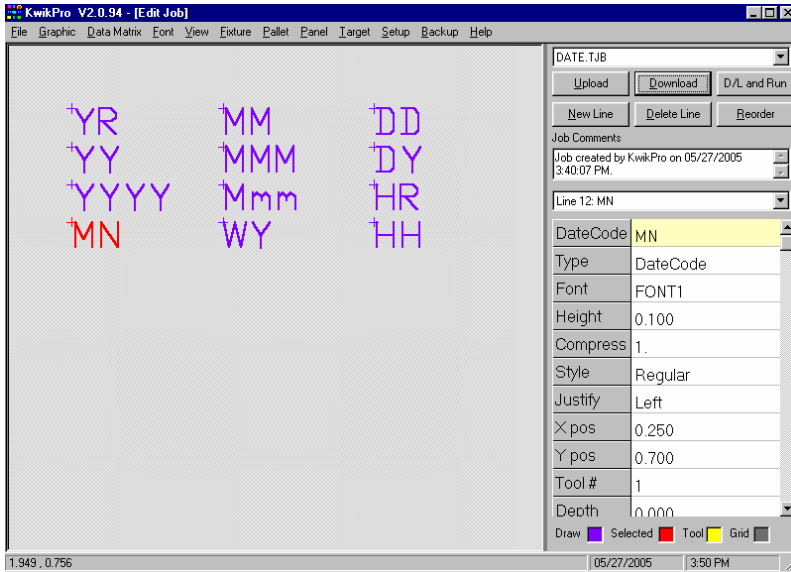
KwikPro V2.0.94 - [Edit Job]

File Graphic Data Matrix Font View Fixture Pallet Panel Target Setup Backup Help

YR MM DD
YY MMM DY
YYYY Mmm HR
MN WY HH

DATE.TJB

Upload Download D/L and Run
New Line Delete Line Reorder

Job Comments
Job created by KwikPro on 05/27/2005 3:40:07 PM.

Line 12: MN

| DateCode | MN |
|---|---|
| Type | DateCode |
| Font | FONT1 |
| Height | 0.100 |
| Compress | 1. |
| Style | Regular |
| Justify | Left |
| X pos | 0.250 |
| Y pos | 0.700 |
| Tool # | 1 |
| Depth | 0.000 |

Draw Selected Tool Grid

1.949 , 0.756 05/27/2005 3:50 PM